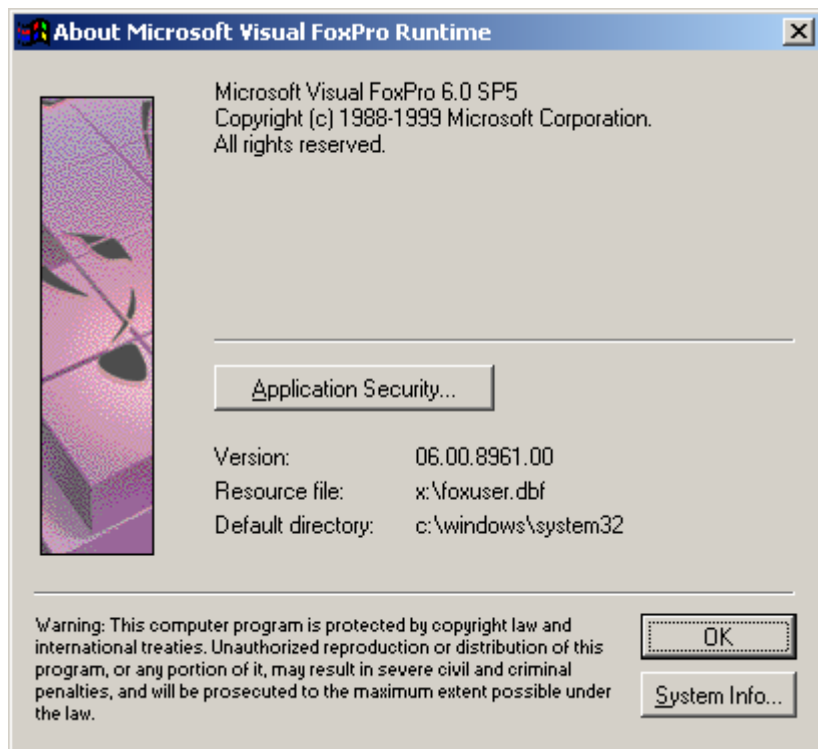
About Microsoft Visual FoxPro Runtime

×

Microsoft Visual FoxPro 6.0 SP5
Copyright (c) 1988-1999 Microsoft Corporation.
All rights reserved.

Application Security...

| | |
|---|---|
| Version: | 06.00.8961.00 |
| Resource file: | x:\foxuser.dbf |
| Default directory: | c:\windows\system32 |

Warning: This computer program is protected by copyright law and international treaties. Unauthorized reproduction or distribution of this program, or any portion of it, may result in severe civil and criminal penalties, and will be prosecuted to the maximum extent possible under the law.

OK

System Info...